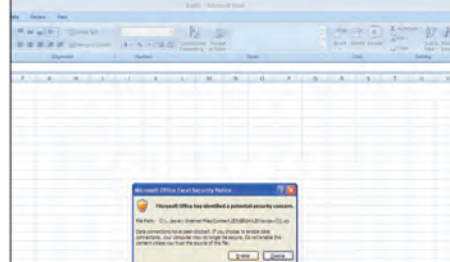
Book1 - Microsoft Excel

Microsoft Office Excel Security Notice

Microsoft Office has identified a potential security concern.

File Path: C:\...\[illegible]

Data connections have been blocked. If you choose to enable data connections, your computer may no longer be secure. Do not enable this content unless you trust the source of this file.

Enable Disable